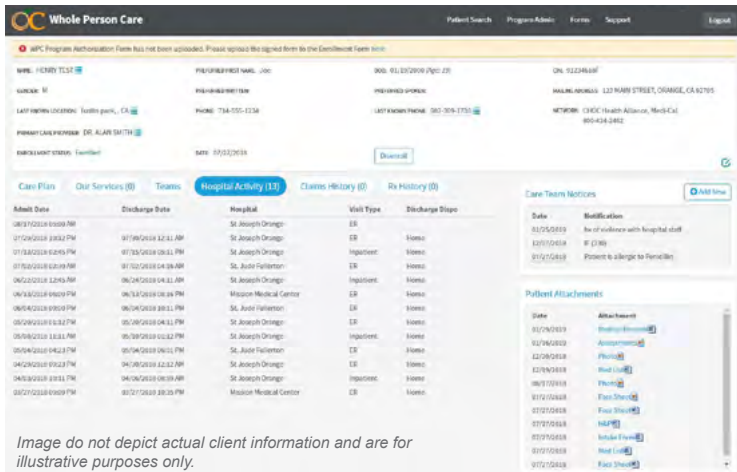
OC Whole Person Care

Patient Search Program Admin Forms Support Logout

WPC Program Authorization Form has not been uploaded. Please upload the signed form to the Enrollment Form here

NAME: HENRY TEST
PREFERRED FIRST NAME: Joe
DOB: 01/23/2000 (Age: 23)
CIN: 91234569F

GENDER: M
PREFERRED PRONOUN
PREFERRED SPOKEN
MAILING ADDRESS: 123 MAIN STREET, ORANGE, CA 92705

LAST KNOWN LOCATION: Tustin park, CA
PHONE: 714-555-1234
LAST KNOWN PHONE: 562-309-1750
NETWORK: CHOC Health Alliance, Medi-Cal 800-424-2462

PRIMARY CARE PROVIDER: DR. ALAN SMITH

ENROLLMENT STATUS: Enrolled
DATE: 07/02/2018
Disenroll

Care Plan Our Services (0) Teams Hospital Activity (13) Claims History (0) Rx History (0)

| Admit Date | Discharge Date | Hospital | Visit Type | Discharge Dispo |
|---|---|---|---|---|
| 08/17/2018 09:00 PM | | St. Joseph Orange | ER | |
| 07/26/2018 10:32 PM | 07/30/2018 12:31 AM | St. Joseph Orange | ER | Home |
| 07/13/2018 12:45 PM | 07/15/2018 05:31 PM | St. Joseph Orange | Inpatient | Home |
| 07/02/2018 12:09 PM | 07/02/2018 14:38 AM | St. Jude Fullerton | ER | Home |
| 06/22/2018 12:45 PM | 06/24/2018 04:31 AM | St. Joseph Orange | Inpatient | Home |
| 06/13/2018 09:09 PM | 06/13/2018 06:36 PM | Mission Medical Center | ER | Home |
| 06/04/2018 09:00 PM | 06/04/2018 10:31 PM | St. Jude Fullerton | ER | Home |
| 05/28/2018 11:32 PM | 05/28/2018 04:31 PM | St. Jude Fullerton | ER | Home |
| 05/08/2018 11:31 PM | 05/10/2018 01:32 PM | St. Joseph Orange | Inpatient | Home |
| 05/04/2018 04:23 PM | 05/04/2018 06:01 PM | St. Joseph Orange | ER | Home |
| 04/29/2018 09:23 PM | 04/29/2018 12:32 AM | St. Jude Fullerton | ER | Home |
| 04/13/2018 10:31 PM | 04/16/2018 09:39 AM | St. Joseph Orange | Inpatient | Home |
| 03/27/2018 09:09 PM | 03/27/2018 10:35 PM | Mission Medical Center | ER | Home |

Care Team Notices
Add New

| Date | Notification |
|---|---|
| 01/25/2019 | hx of violence with hospital staff |
| 12/17/2018 | P (330) |
| 07/17/2018 | Patient is allergic to Penicillin |

Patient Attachments

| Date | Attachment |
|---|---|
| 01/29/2019 | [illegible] |
| 01/16/2019 | Assessment |
| 12/28/2018 | Photo |
| 12/09/2018 | Med List |
| 08/17/2018 | Photo |
| 07/27/2018 | Face Sheet |
| 07/27/2018 | Face Sheet |
| 07/27/2018 | H&P |
| 07/27/2018 | Intake Form |
| 07/27/2018 | Med List |
| 07/27/2018 | Face Sheet |

Image do not depict actual client information and are for illustrative purposes only.